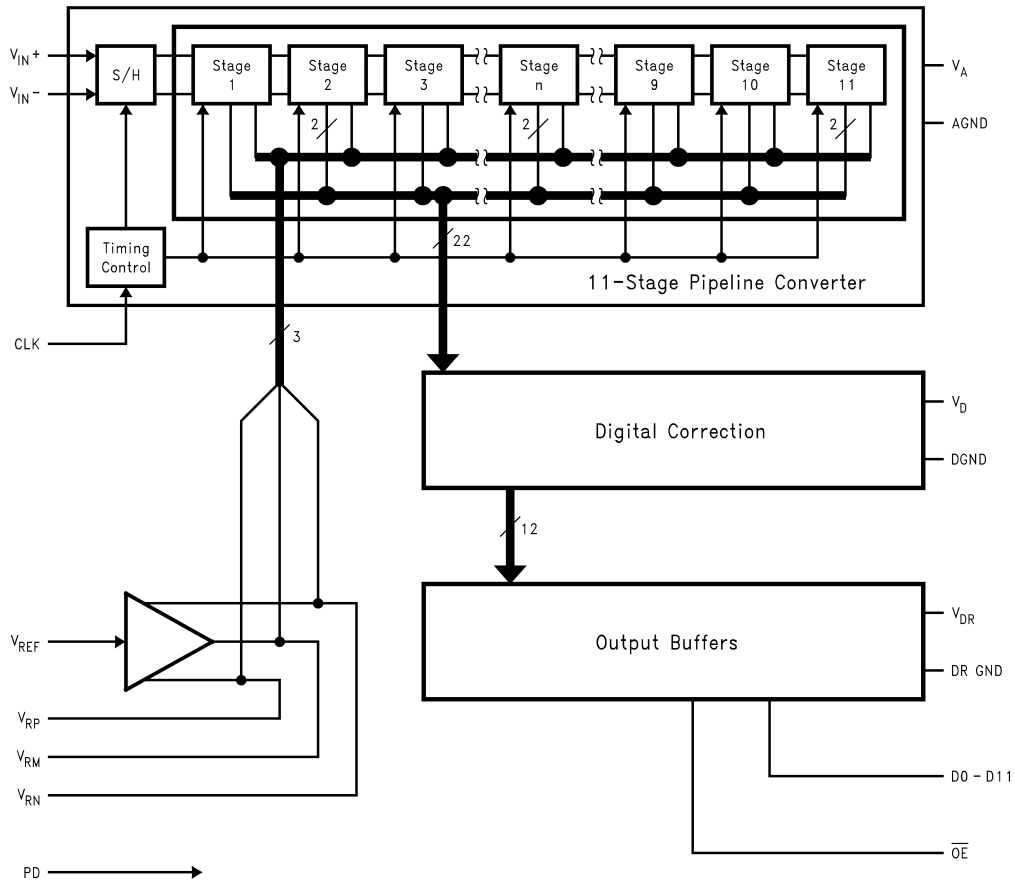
$V_{IN}+$
$V_{IN}-$
S/H
Stage 1
Stage 2
Stage 3
Stage n
Stage 9
Stage 10
Stage 11
$V_A$
AGND
2
2
2
22
Timing Control
11-Stage Pipeline Converter
CLK
3
Digital Correction
$V_D$
DGND
12
Output Buffers
$V_{DR}$
DR GND
$V_{REF}$
$V_{RP}$
$V_{RM}$
$V_{RN}$
D0 - D11
$\overline{OE}$
PD